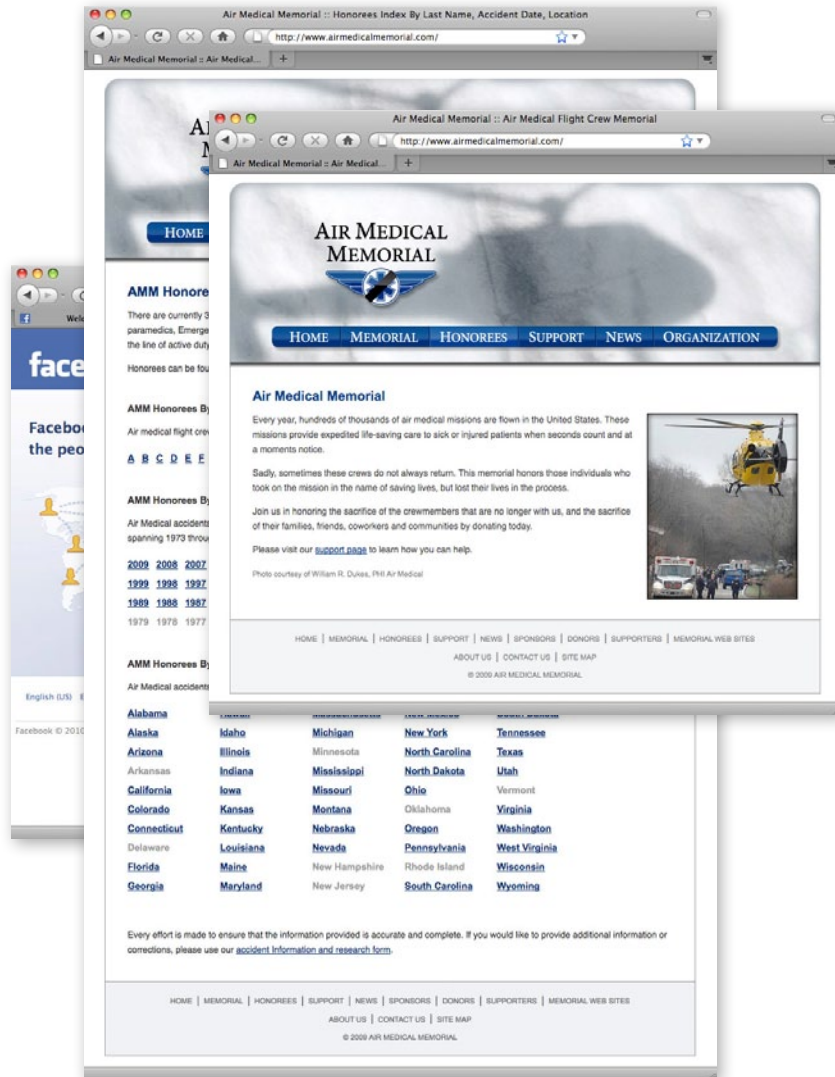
Air Medical Memorial :: Honorees Index By Last Name, Accident Date, Location

http://www.airmedicalmemorial.com/

Air Medical Memorial :: Air Medical...

Air Medical Memorial :: Air Medical Flight Crew Memorial

http://www.airmedicalmemorial.com/

Air Medical Memorial :: Air Medical...

AIR MEDICAL MEMORIAL

HOME | MEMORIAL | HONOREES | SUPPORT | NEWS | ORGANIZATION

Air Medical Memorial

Every year, hundreds of thousands of air medical missions are flown in the United States. These missions provide expedited life-saving care to sick or injured patients when seconds count and at a moments notice.

Sadly, sometimes these crews do not always return. This memorial honors those individuals who took on the mission in the name of saving lives, but lost their lives in the process.

Join us in honoring the sacrifice of the crewmembers that are no longer with us, and the sacrifice of their families, friends, coworkers and communities by donating today.

Please visit our support page to learn how you can help.

Photo courtesy of William R. Dukes, PHI Air Medical

HOME | MEMORIAL | HONOREES | SUPPORT | NEWS | SPONSORS | DONORS | SUPPORTERS | MEMORIAL WEB SITES

ABOUT US | CONTACT US | SITE MAP

© 2009 AIR MEDICAL MEMORIAL

HOME

AMM Honoree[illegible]

There are currently 3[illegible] paramedics, Emerge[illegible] the line of active duty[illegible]

Honorees can be fou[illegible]

AMM Honorees By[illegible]

Air medical flight crew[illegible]

A B C D E F

AMM Honorees By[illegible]

Air Medical accidents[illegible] spanning 1973 throu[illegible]

2009 2008 2007
1999 1998 1997
1989 1988 1987
1979 1978 1977

AMM Honorees By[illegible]

Air Medical accidents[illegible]

| | | | | |
|---|---|---|---|---|
| Alabama | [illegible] | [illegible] | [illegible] | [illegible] |
| Alaska | Idaho | Michigan | New York | Tennessee |
| Arizona | Illinois | Minnesota | North Carolina | Texas |
| Arkansas | Indiana | Mississippi | North Dakota | Utah |
| California | Iowa | Missouri | Ohio | Vermont |
| Colorado | Kansas | Montana | Oklahoma | Virginia |
| Connecticut | Kentucky | Nebraska | Oregon | Washington |
| Delaware | Louisiana | Nevada | Pennsylvania | West Virginia |
| Florida | Maine | New Hampshire | Rhode Island | Wisconsin |
| Georgia | Maryland | New Jersey | South Carolina | Wyoming |

Every effort is made to ensure that the information provided is accurate and complete. If you would like to provide additional information or corrections, please use our accident information and research form.

HOME | MEMORIAL | HONOREES | SUPPORT | NEWS | SPONSORS | DONORS | SUPPORTERS | MEMORIAL WEB SITES

ABOUT US | CONTACT US | SITE MAP

© 2009 AIR MEDICAL MEMORIAL

Welc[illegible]

face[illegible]

Faceboo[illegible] the peo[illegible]

English (US)

Facebook © 2010